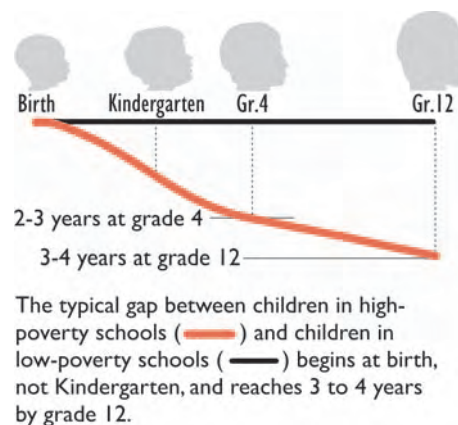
Birth Kindergarten Gr.4 Gr.12

2-3 years at grade 4

3-4 years at grade 12

The typical gap between children in high-poverty schools ( ) and children in low-poverty schools ( ) begins at birth, not Kindergarten, and reaches 3 to 4 years by grade 12.